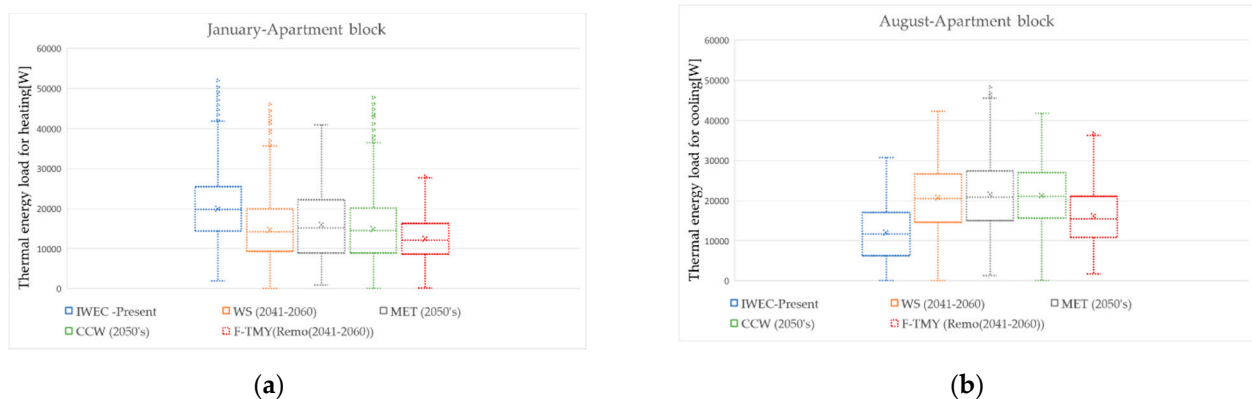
January-Apartment block

Thermal energy load for heating[W]

60000
50000
40000
30000
20000
10000
0

IWEC -Present
WS (2041-2060)
MET (2050's)
CCW (2050's)
F-TMY(Remo(2041-2060))

(a)

August-Apartment block

Thermal energy load for cooling[W]

60000
50000
40000
30000
20000
10000
0

IWEC-Present
WS (2041-2060)
MET (2050's)
CCW (2050's)
F-TMY (Remo(2041-2060))

(b)